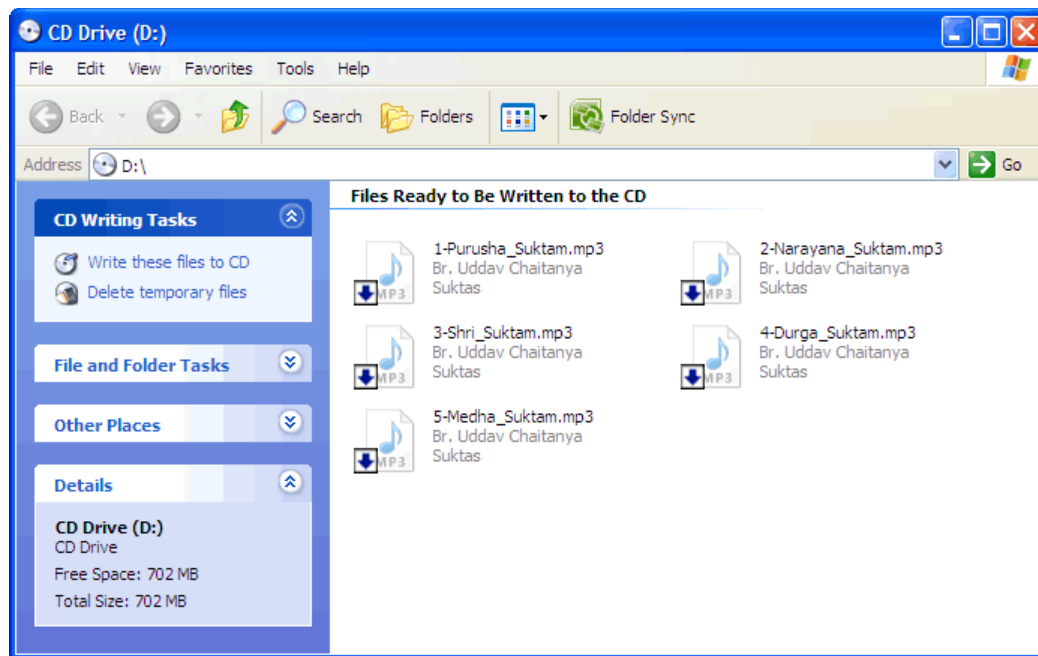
CD Drive (D:)

File Edit View Favorites Tools Help

Back Search Folders Folder Sync

Address D:\ Go

CD Writing Tasks

Write these files to CD
Delete temporary files

File and Folder Tasks

Other Places

Details

CD Drive (D:)
CD Drive
Free Space: 702 MB
Total Size: 702 MB

Files Ready to Be Written to the CD

MP3 1-Purusha_Suktam.mp3
Br. Uddav Chaitanya
Suktas

MP3 2-Narayana_Suktam.mp3
Br. Uddav Chaitanya
Suktas

MP3 3-Shri_Suktam.mp3
Br. Uddav Chaitanya
Suktas

MP3 4-Durga_Suktam.mp3
Br. Uddav Chaitanya
Suktas

MP3 5-Medha_Suktam.mp3
Br. Uddav Chaitanya
Suktas